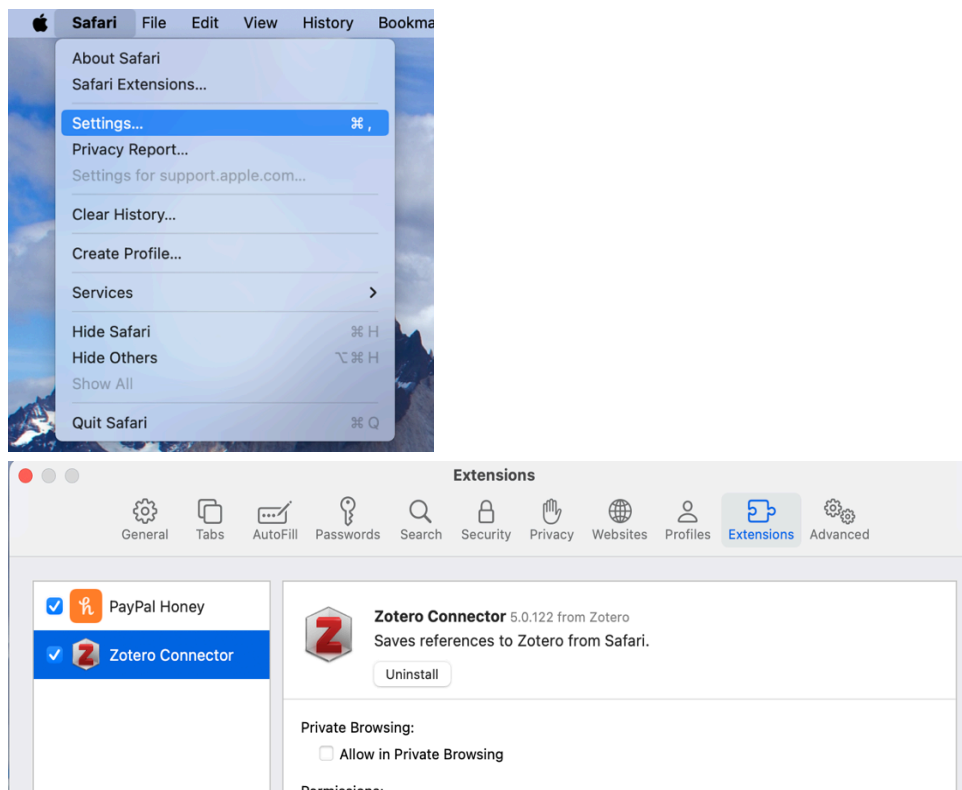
Safari File Edit View History Bookma

About Safari
Safari Extensions...

Settings... ⌘ ,
Privacy Report...
Settings for support.apple.com...

Clear History...

Create Profile...

Services >

Hide Safari ⌘H
Hide Others ⌥⌘H
Show All

Quit Safari ⌘Q

Extensions

General Tabs AutoFill Passwords Search Security Privacy Websites Profiles Extensions Advanced

PayPal Honey
Zotero Connector

Zotero Connector 5.0.122 from Zotero
Saves references to Zotero from Safari.
Uninstall

Private Browsing:
Allow in Private Browsing

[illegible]